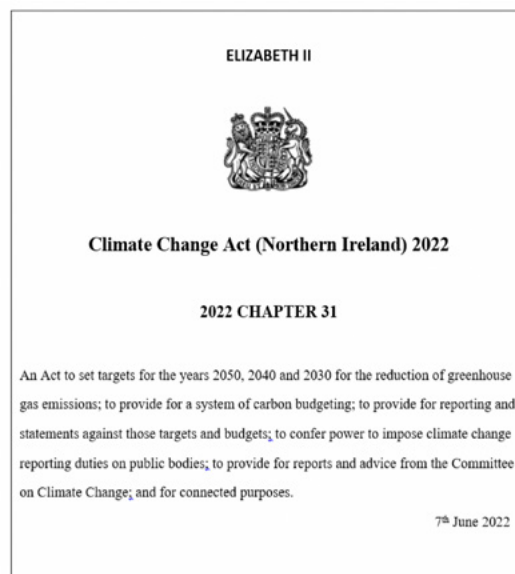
ELIZABETH II

Climate Change Act (Northern Ireland) 2022

2022 CHAPTER 31

An Act to set targets for the years 2050, 2040 and 2030 for the reduction of greenhouse gas emissions; to provide for a system of carbon budgeting; to provide for reporting and statements against those targets and budgets; to confer power to impose climate change reporting duties on public bodies; to provide for reports and advice from the Committee on Climate Change; and for connected purposes.

7th June 2022